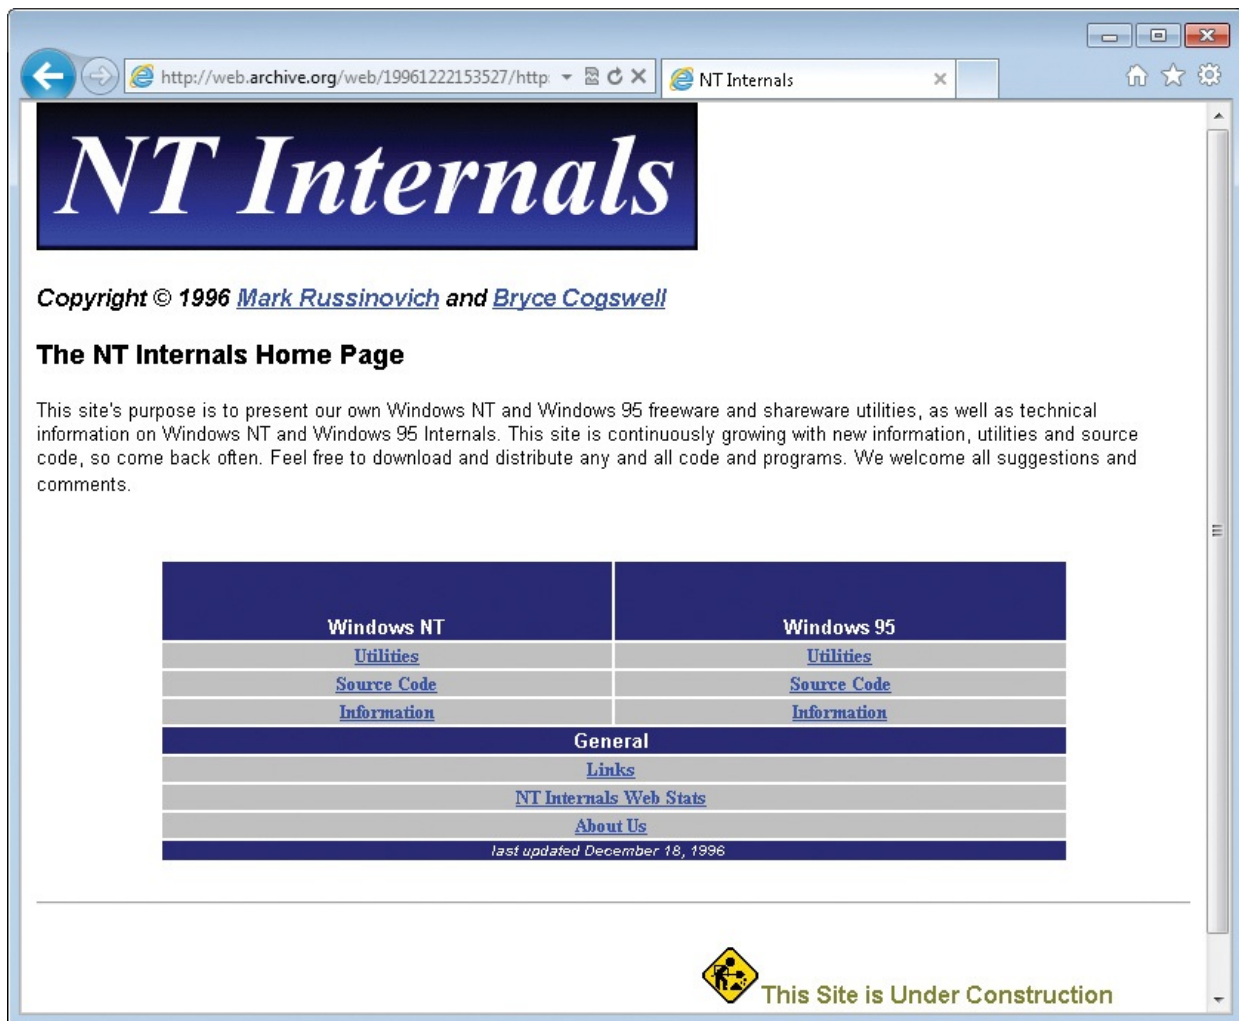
http://web.archive.org/web/19961222153527/http:

NT Internals

NT Internals

Copyright © 1996 Mark Russinovich and Bryce Cogswell

The NT Internals Home Page

This site's purpose is to present our own Windows NT and Windows 95 freeware and shareware utilities, as well as technical information on Windows NT and Windows 95 Internals. This site is continuously growing with new information, utilities and source code, so come back often. Feel free to download and distribute any and all code and programs. We welcome all suggestions and comments.

| Windows NT | Windows 95 |
|---|---|
| Utilities | Utilities |
| Source Code | Source Code |
| Information | Information |
| General | |
| Links | |
| NT Internals Web Stats | |
| About Us | |
| last updated December 18, 1996 | |

This Site is Under Construction